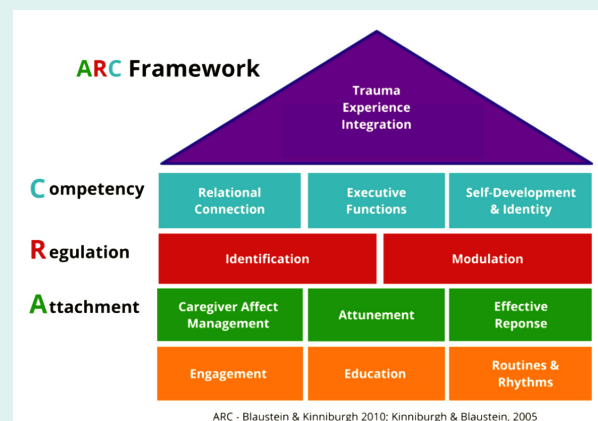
ARC Framework

Trauma Experience Integration

Competency

| Relational Connection | Executive Functions | Self-Development & Identity |
|---|---|---|

Regulation

| Identification | Modulation |
|---|---|

Attachment

| Caregiver Affect Management | Attunement | Effective Reponse |
|---|---|---|
| Engagement | Education | Routines & Rhythms |

ARC - Blaustein & Kinniburgh 2010; Kinniburgh & Blaustein, 2005